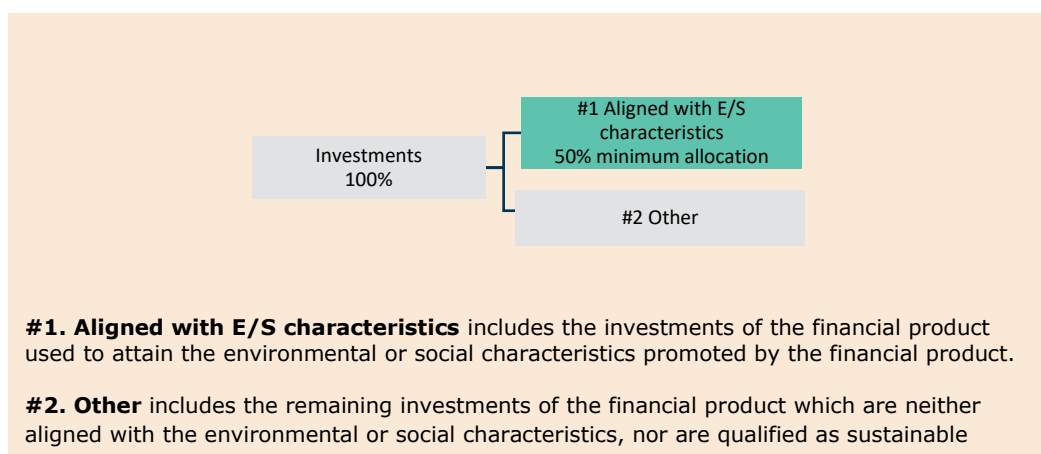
Investments
100%

#1 Aligned with E/S characteristics
50% minimum allocation

#2 Other

**#1. Aligned with E/S characteristics** includes the investments of the financial product used to attain the environmental or social characteristics promoted by the financial product.

**#2. Other** includes the remaining investments of the financial product which are neither aligned with the environmental or social characteristics, nor are qualified as sustainable